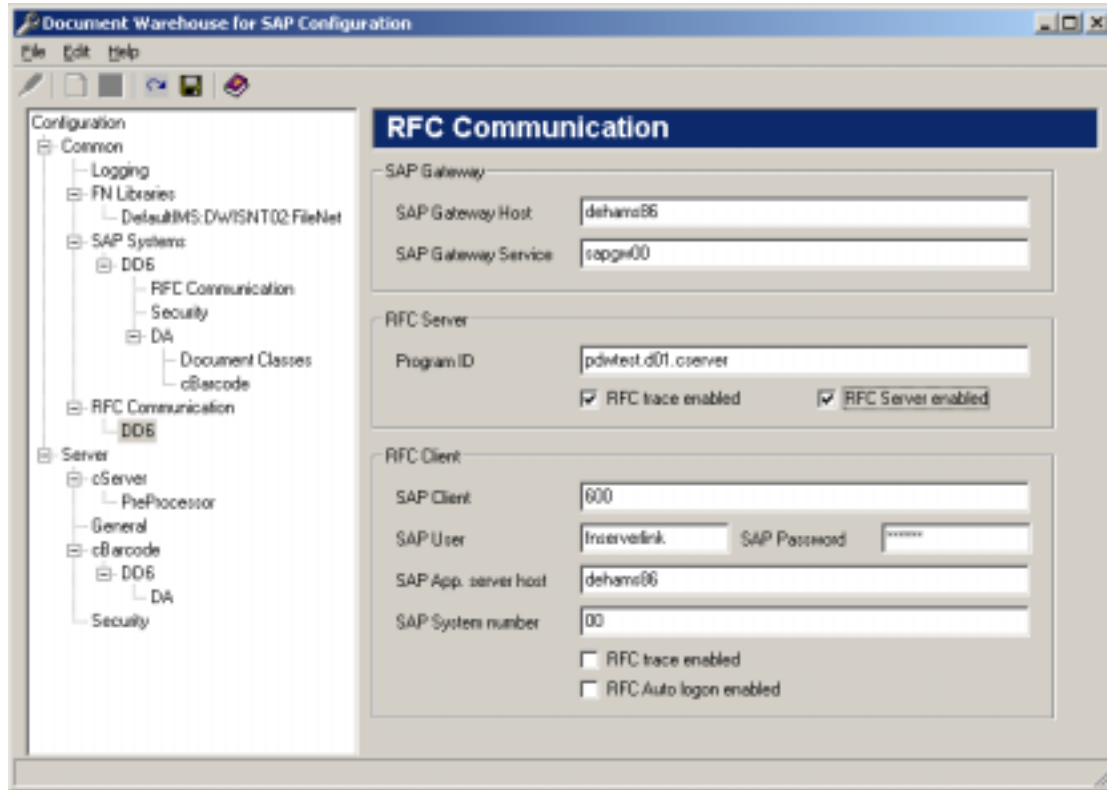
Document Warehouse for SAP Configuration

File Edit Help

Configuration
Common
Logging
FN Libraries
DefaultIMS:DWISNT02:FileNet
SAP Systems
DD6
RFC Communication
Security
DA
Document Classes
cBarcode
RFC Communication
DD6
Server
cServer
PreProcessor
General
cBarcode
DD6
DA
Security

RFC Communication

SAP Gateway
SAP Gateway Host dehams86
SAP Gateway Service sapgw00

RFC Server
Program ID pdwtest.d01.cserver
☑ RFC trace enabled ☑ RFC Server enabled

RFC Client
SAP Client 600
SAP User lnserverlink SAP Password ******
SAP App. server host dehams86
SAP System number 00
☐ RFC trace enabled
☐ RFC Auto logon enabled